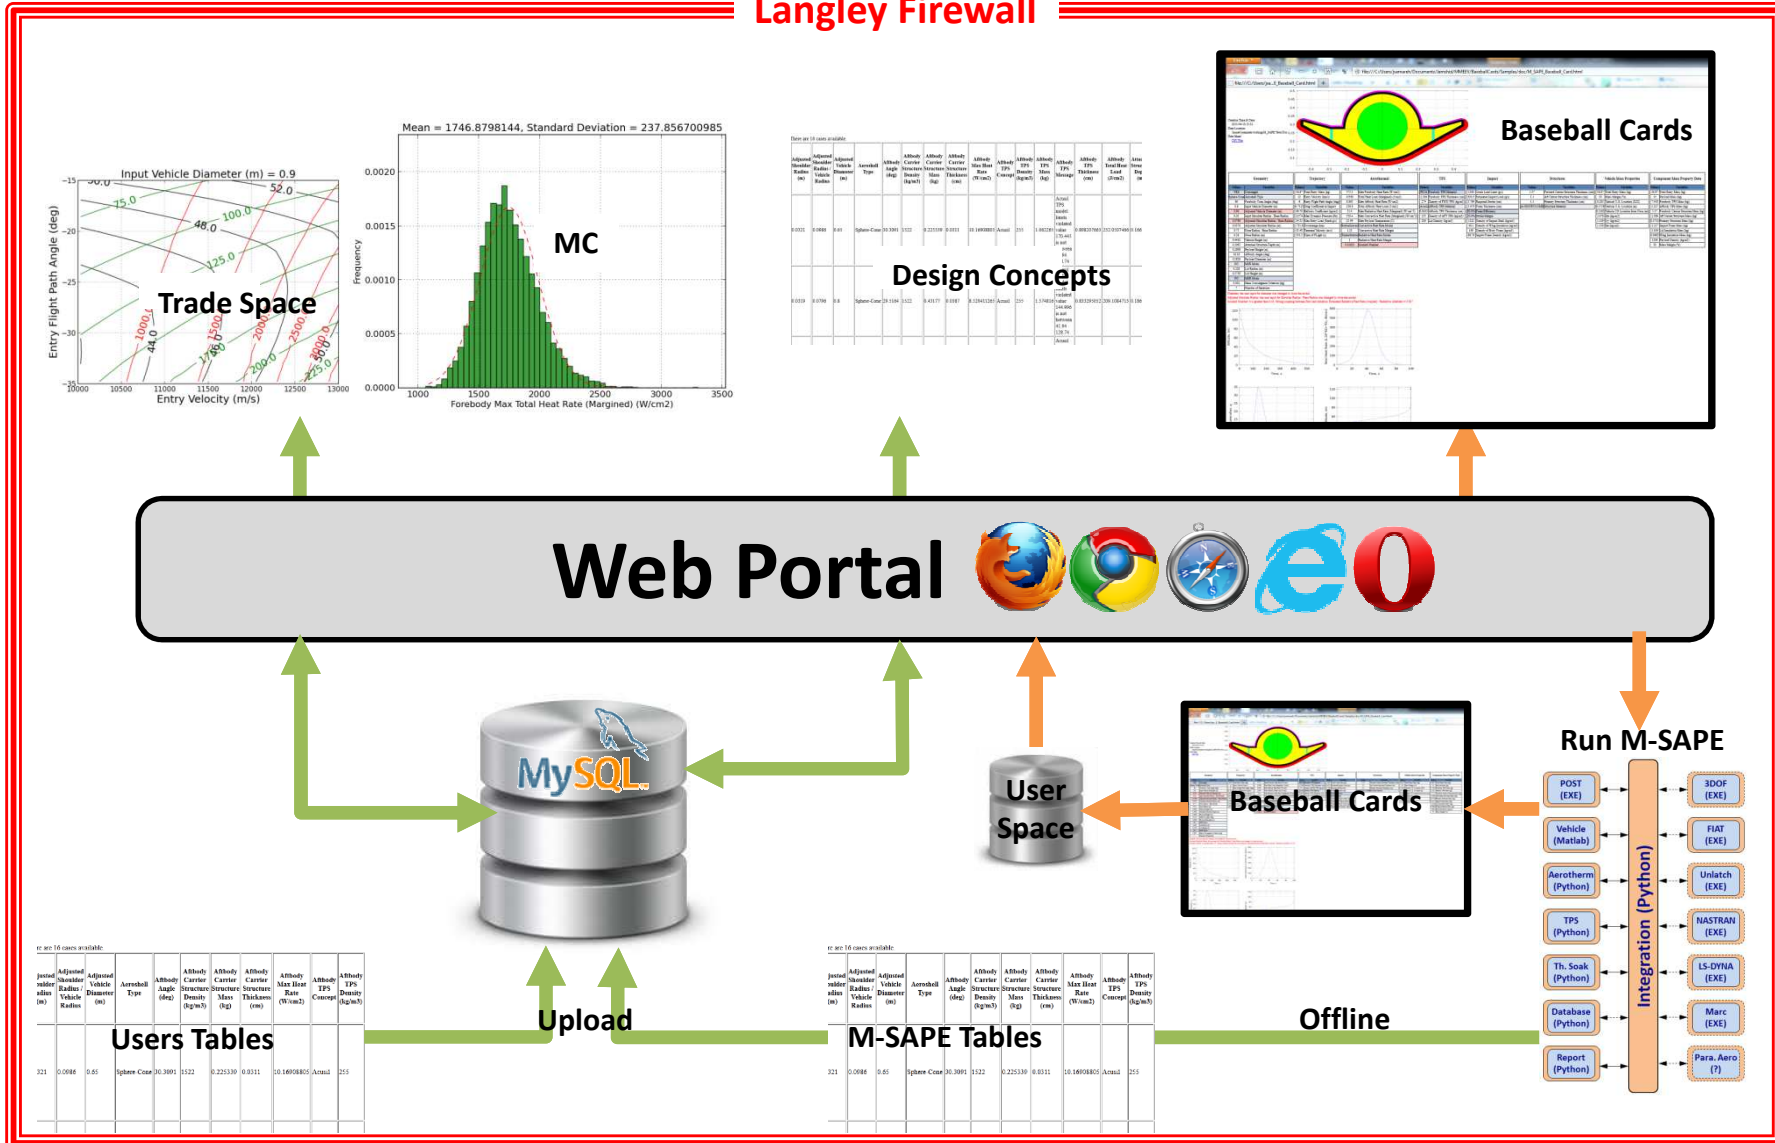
Langley Firewall

Input Vehicle Diameter (m) = 0.9

Trade Space

Entry Flight Path Angle (deg)

Entry Velocity (m/s)

Mean = 1746.8798144, Standard Deviation = 237.856700985

MC

Frequency

Forebody Max Total Heat Rate (Margined) (W/cm2)

Design Concepts

Baseball Cards

Web Portal

MySQL

User Space

Baseball Cards

Run M-SAPE

POST (EXE)

Vehicle (Matlab)

Aerotherm (Python)

TPS (Python)

Th. Soak (Python)

Database (Python)

Report (Python)

Integration (Python)

3DOF (EXE)

FIAT (EXE)

Unlatch (EXE)

NASTRAN (EXE)

LS-DYNA (EXE)

Marc (EXE)

Para. Aero (?)

Users Tables

Upload

M-SAPE Tables

Offline